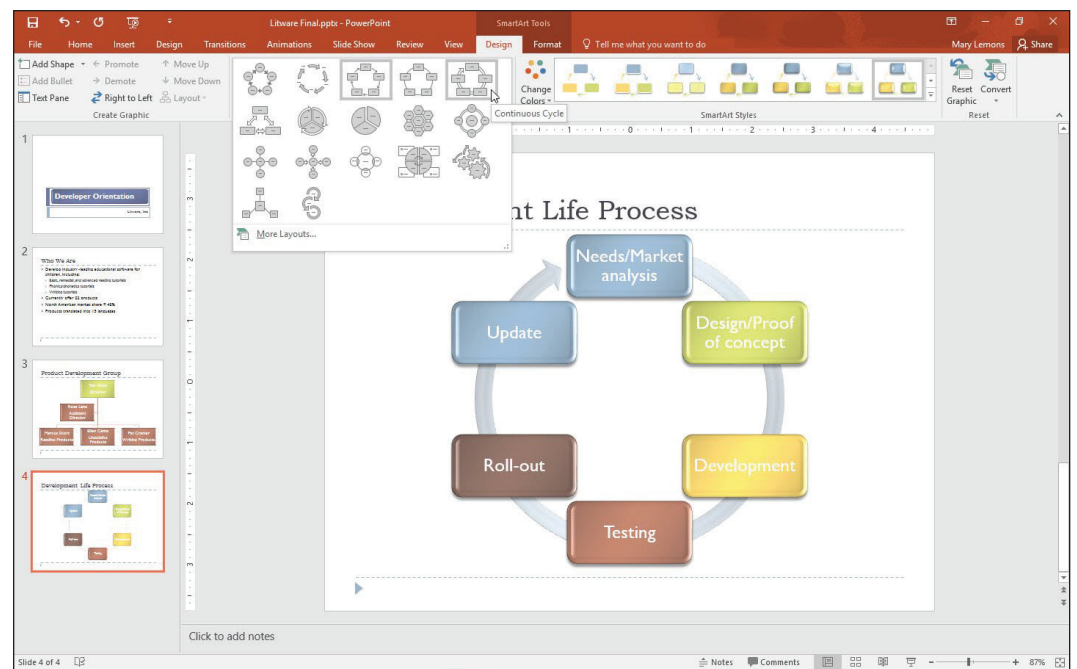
Litware Final.pptx - PowerPoint

SmartArt Tools

File Home Insert Design Transitions Animations Slide Show Review View Design Format Tell me what you want to do Mary Lemons Share

Add Shape Promote Move Up
Add Bullet Demote Move Down
Text Pane Right to Left Layout
Create Graphic

Change Colors

Continuous Cycle

SmartArt Styles

Reset Graphic Convert
Reset

More Layouts...

1

Developer Orientation

Litware, Inc

2

Who We Are

3

Product Development Group

4

Development Life Process

nt Life Process

Needs/Market analysis

Design/Proof of concept

Development

Testing

Roll-out

Update

Click to add notes

Slide 4 of 4 Notes Comments 87%